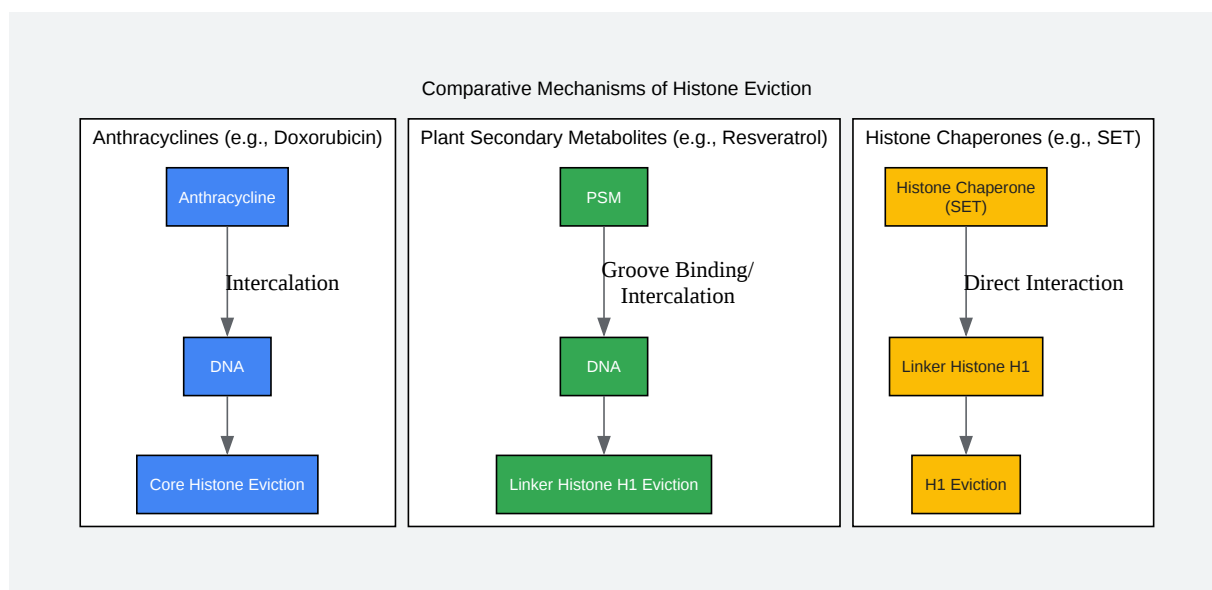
Comparative Mechanisms of Histone Eviction

Anthracyclines (e.g., Doxorubicin)

Anthracycline

Intercalation

DNA

Core Histone Eviction

Plant Secondary Metabolites (e.g., Resveratrol)

PSM

Groove Binding/ Intercalation

DNA

Linker Histone H1 Eviction

Histone Chaperones (e.g., SET)

Histone Chaperone (SET)

Direct Interaction

Linker Histone H1

H1 Eviction